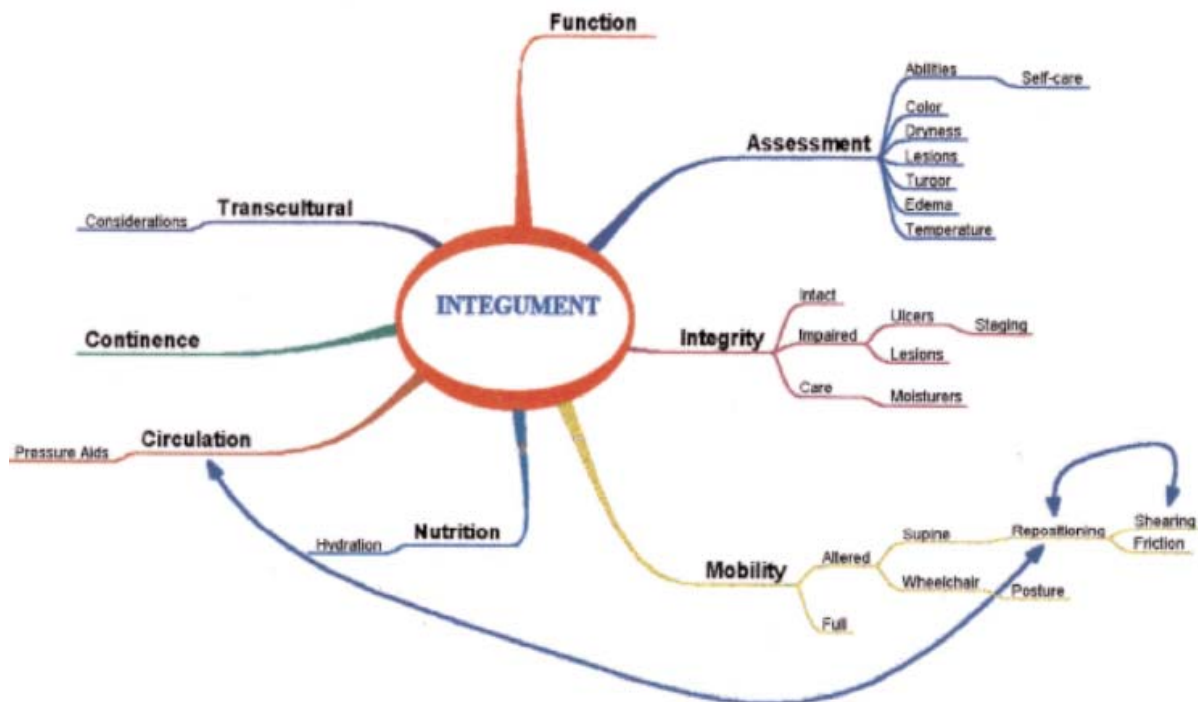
Function

Abilities
Self-care
Assessment
Color
Dryness
Lesions
Turgor
Edema
Temperature

Transcultural
Considerations

INTEGUMENT

Intact
Integrity
Impaired
Ulcers
Staging
Lesions
Care
Moisturers

Continence

Circulation
Pressure Aids

Nutrition
Hydration

Mobility
Altered
Supine
Repositioning
Shearing
Friction
Wheelchair
Posture
Full